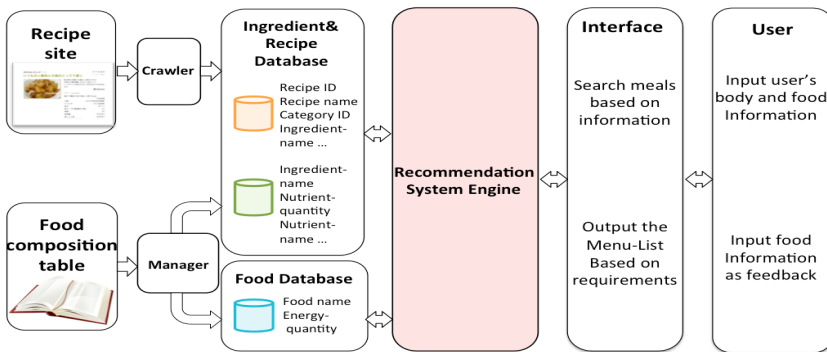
Recipe site

Crawler

Ingredient& Recipe Database

Recipe ID
Recipe name
Category ID
Ingredient-name ...

Ingredient-name
Nutrient-quantity
Nutrient-name ...

Food composition table

Manager

Food Database

Food name
Energy-quantity

Recommendation System Engine

Interface

Search meals based on information

Output the Menu-List Based on requirements

User

Input user's body and food Information

Input food Information as feedback